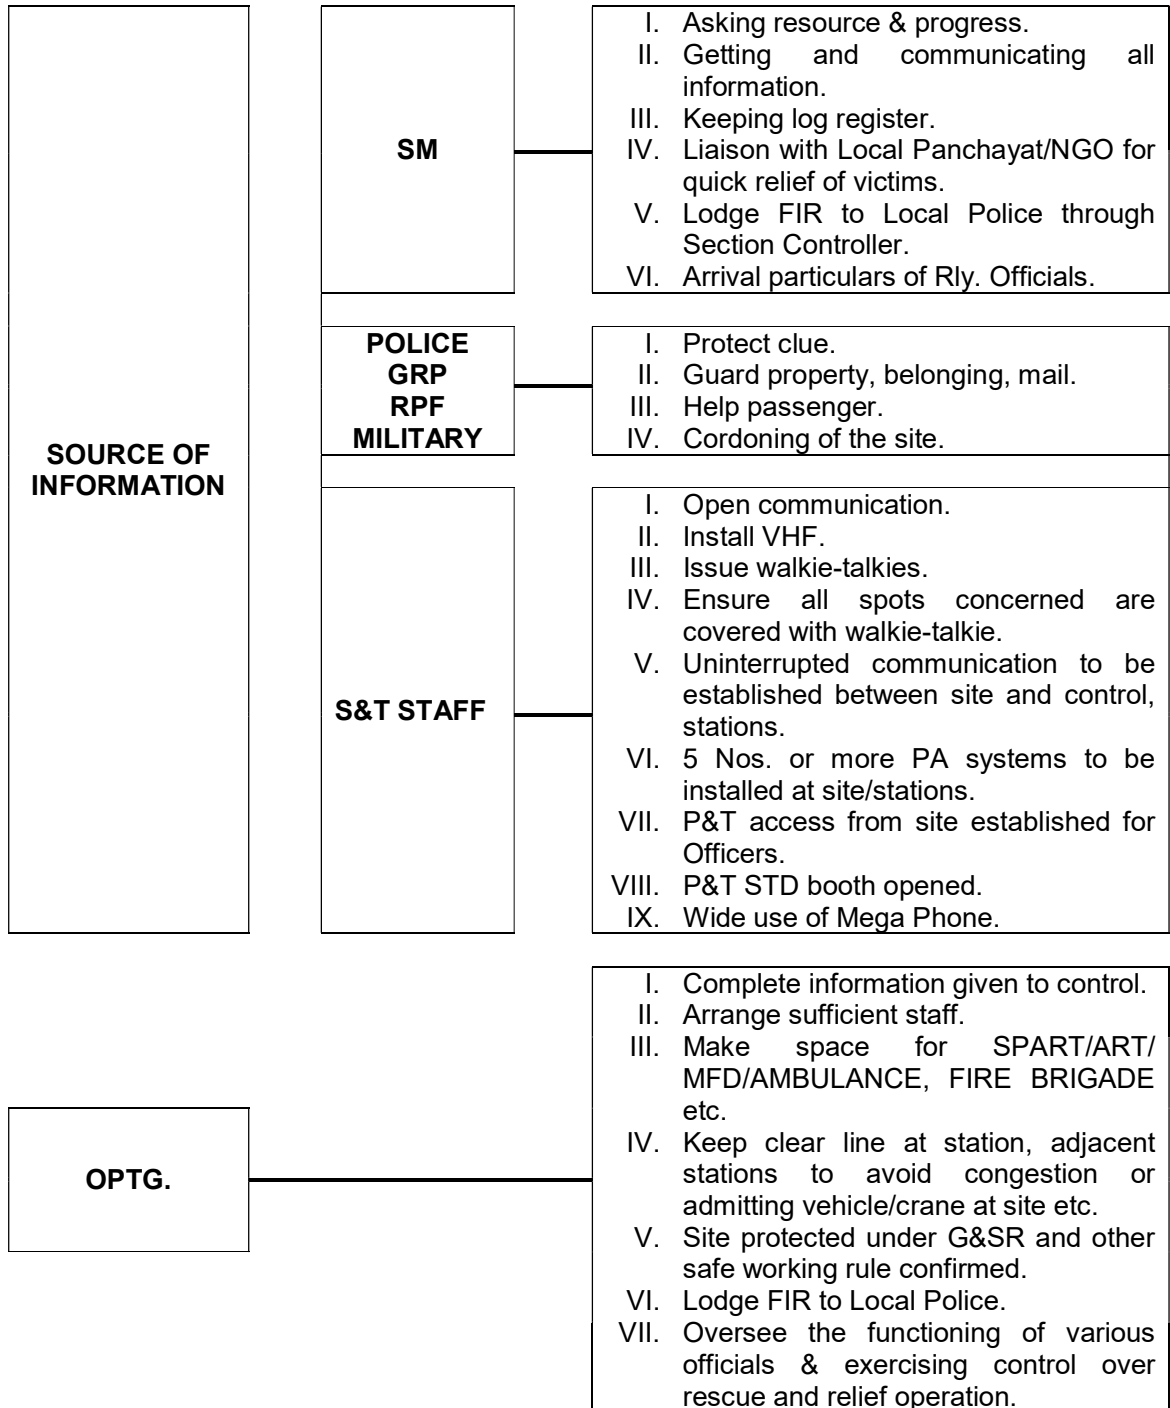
SOURCE OF INFORMATION

SM

I. Asking resource & progress.
II. Getting and communicating all information.
III. Keeping log register.
IV. Liaison with Local Panchayat/NGO for quick relief of victims.
V. Lodge FIR to Local Police through Section Controller.
VI. Arrival particulars of Rly. Officials.

POLICE
GRP
RPF
MILITARY

I. Protect clue.
II. Guard property, belonging, mail.
III. Help passenger.
IV. Cordoning of the site.

S&T STAFF

I. Open communication.
II. Install VHF.
III. Issue walkie-talkies.
IV. Ensure all spots concerned are covered with walkie-talkie.
V. Uninterrupted communication to be established between site and control, stations.
VI. 5 Nos. or more PA systems to be installed at site/stations.
VII. P&T access from site established for Officers.
VIII. P&T STD booth opened.
IX. Wide use of Mega Phone.

OPTG.

I. Complete information given to control.
II. Arrange sufficient staff.
III. Make space for SPART/ART/ MFD/AMBULANCE, FIRE BRIGADE etc.
IV. Keep clear line at station, adjacent stations to avoid congestion or admitting vehicle/crane at site etc.
V. Site protected under G&SR and other safe working rule confirmed.
VI. Lodge FIR to Local Police.
VII. Oversee the functioning of various officials & exercising control over rescue and relief operation.